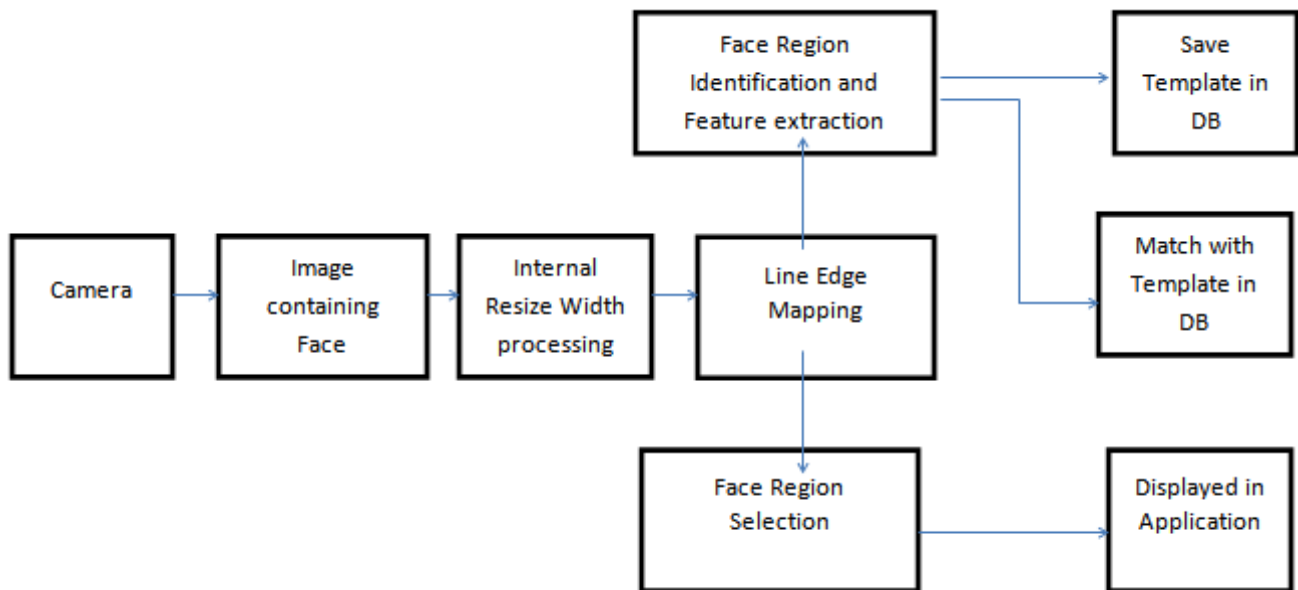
Camera

Image containing Face

Internal Resize Width processing

Line Edge Mapping

Face Region Identification and Feature extraction

Save Template in DB

Match with Template in DB

Face Region Selection

Displayed in Application